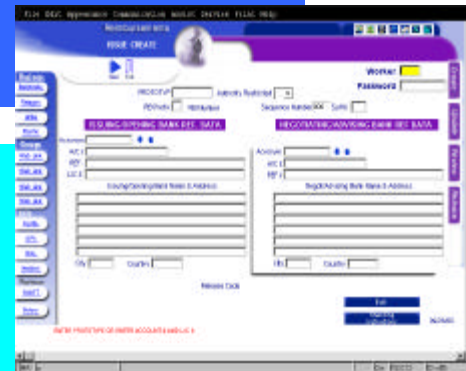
File EDIT Appearance Communication Module Service FILSC Help

ISSUE CREATE

Worker

Password

PROD/TYP

Authority Restricted

FDI Prefix

Sequence Number

Suffix

ISSUING/OPENING BANK REF DATA

NEGOTIATING/ADVISING BANK REF DATA

Account

A/C

REF

L/C

Issuing/Sending Bank Name & Address

City

Country

Account

A/C

REF

Negot/Advising Bank Name & Address

City

Country

Release Code

ENTER PROD/TYPE OR ENTER ACCOUNT & L/C

Business

Inquiry

Create

Update

Reverse

Maintain